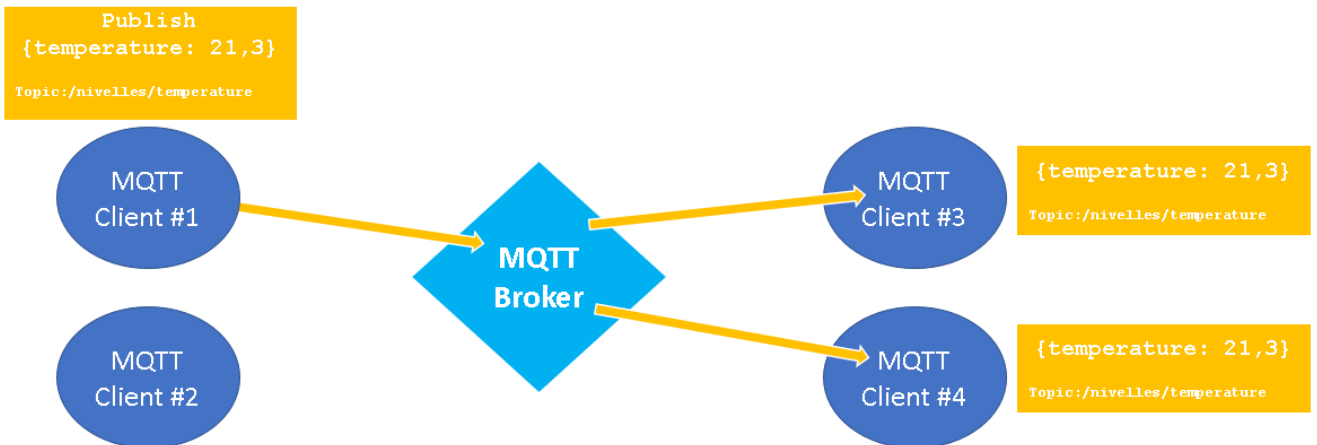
Publish
{temperature: 21,3}

Topic:/nivelles/temperature

MQTT
Client #1

MQTT
Client #2

MQTT
Broker

MQTT
Client #3

{temperature: 21,3}

Topic:/nivelles/temperature

MQTT
Client #4

{temperature: 21,3}

Topic:/nivelles/temperature